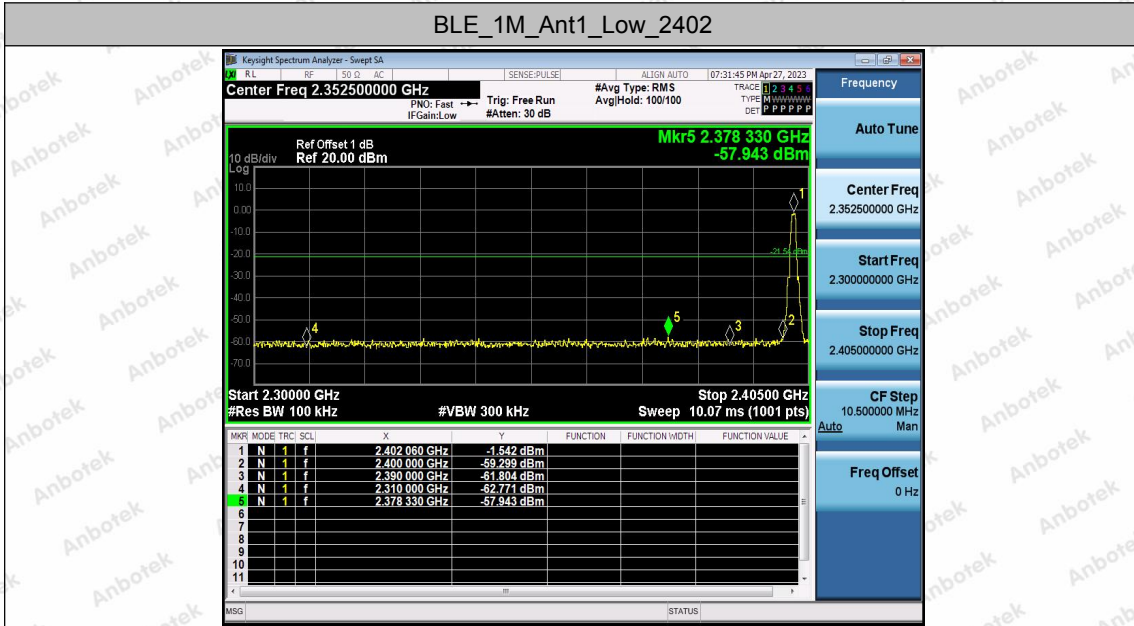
BLE_1M_Ant1_Low_2402

Keysight Spectrum Analyzer - Swept SA

RL RF 50 Ω AC SENSE:PULSE ALIGN AUTO 07:31:45 PM Apr 27, 2023

Center Freq 2.352500000 GHz

PNO: Fast IFGain:Low Trig: Free Run #Atten: 30 dB #Avg Type: RMS Avg|Hold: 100/100

TRACE 1 2 3 4 5 6 TYPE M WWWWW DET P P P P P P

Frequency

Ref Offset 1 dB
10 dB/div Ref 20.00 dBm
Log

Mkr5 2.378 330 GHz
-57.943 dBm

10.0
0.00
-10.0
-20.0
-30.0
-40.0
-50.0
-60.0
-70.0

-21.54 dBm

1 2 3 4 5

Start 2.30000 GHz
#Res BW 100 kHz
#VBW 300 kHz
Stop 2.40500 GHz
Sweep 10.07 ms (1001 pts)

| MKR | MODE | TRC | SCL | X | Y | FUNCTION | FUNCTION WIDTH | FUNCTION VALUE |
|---|---|---|---|---|---|---|---|---|
| 1 | N | 1 | f | 2.402 060 GHz | -1.542 dBm | | | |
| 2 | N | 1 | f | 2.400 000 GHz | -59.299 dBm | | | |
| 3 | N | 1 | f | 2.390 000 GHz | -61.804 dBm | | | |
| 4 | N | 1 | f | 2.310 000 GHz | -62.771 dBm | | | |
| 5 | N | 1 | f | 2.378 330 GHz | -57.943 dBm | | | |
| 6 | | | | | | | | |
| 7 | | | | | | | | |
| 8 | | | | | | | | |
| 9 | | | | | | | | |
| 10 | | | | | | | | |
| 11 | | | | | | | | |

Auto Tune

Center Freq
2.352500000 GHz

Start Freq
2.300000000 GHz

Stop Freq
2.405000000 GHz

CF Step
10.500000 MHz
Auto Man

Freq Offset
0 Hz

MSG STATUS